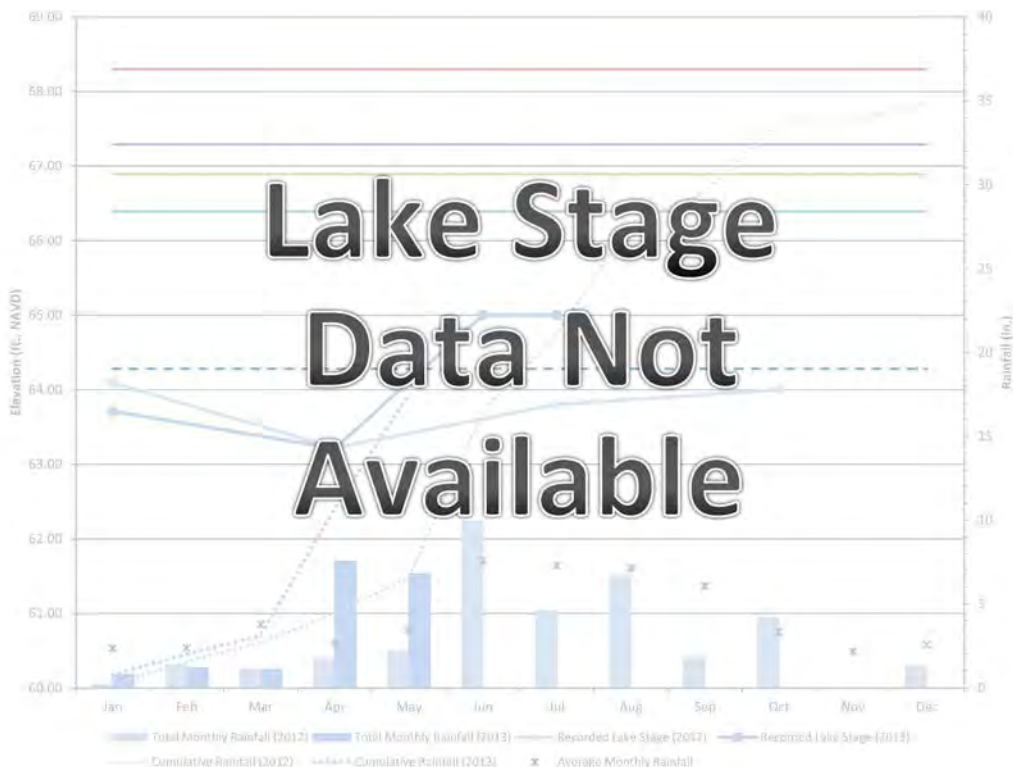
Lake Stage Data Not Available

69.00
68.00
67.00
66.00
65.00
64.00
63.00
62.00
61.00
60.00

Elevation (ft. NAVD)

40
35
30
25
20
15
10
5
0

Rainfall (in.)

Jan Feb Mar Apr May Jun Jul Aug Sep Oct Nov Dec

Total Monthly Rainfall (2012) Total Monthly Rainfall (2013) Recorded Lake Stage (2012) Recorded Lake Stage (2013)
Cumulative Rainfall (2012) Cumulative Rainfall (2013) x Average Monthly Rainfall